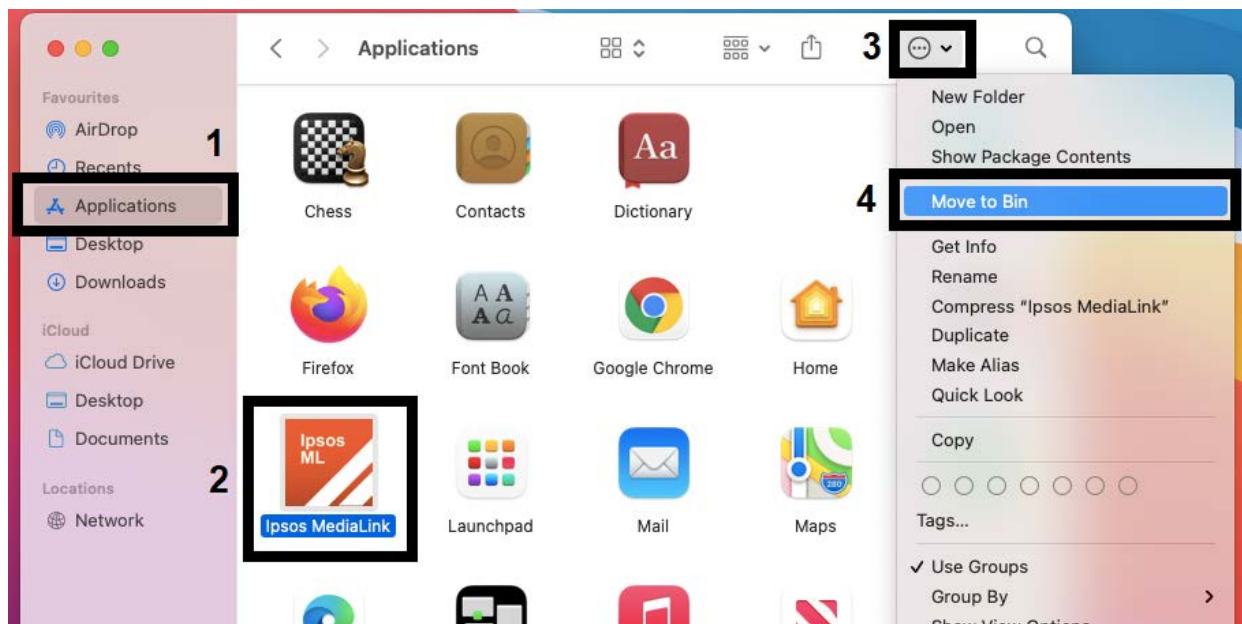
Applications

3

Favourites
AirDrop
Recents
Applications
Desktop
Downloads

iCloud
iCloud Drive
Desktop
Documents

Locations
Network

1

2

Chess
Contacts
Dictionary
Firefox
Font Book
Google Chrome
Home
Ipsos ML
Ipsos MediaLink
Launchpad
Mail
Maps

New Folder
Open
Show Package Contents
4
Move to Bin
Get Info
Rename
Compress "Ipsos MediaLink"
Duplicate
Make Alias
Quick Look
Copy
Tags...
✓ Use Groups
Group By
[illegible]